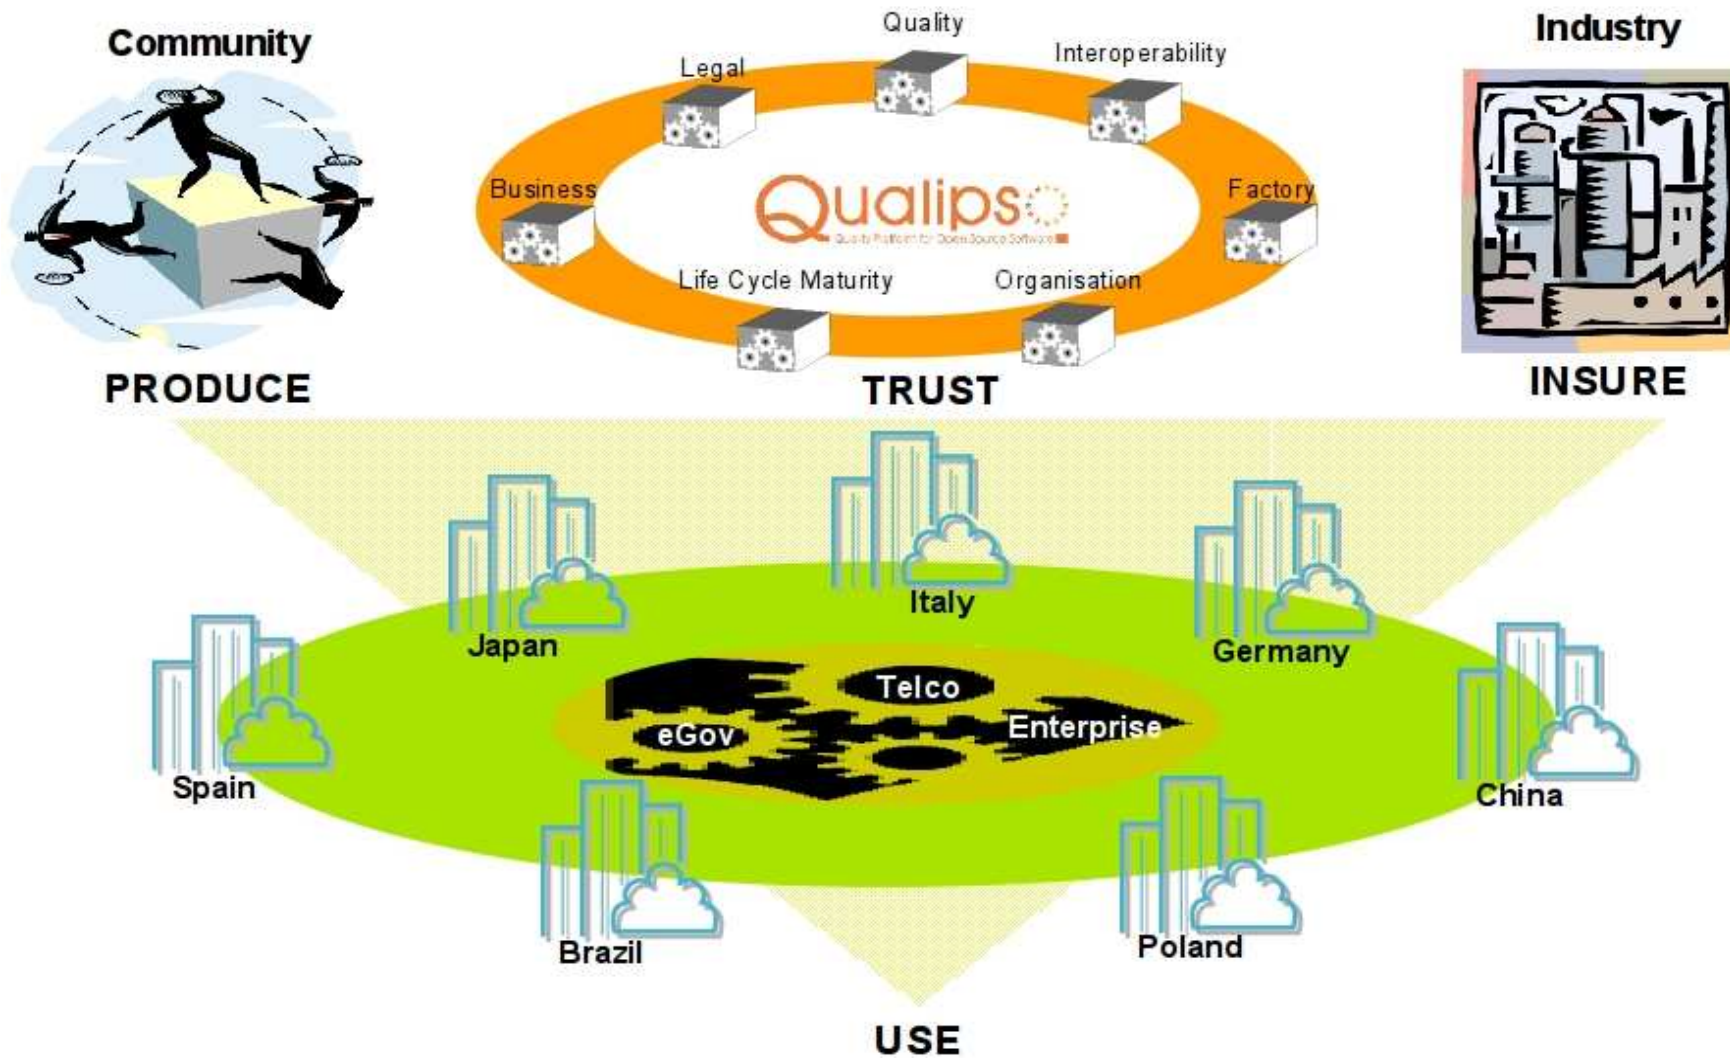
Community

Quality
Legal
Interoperability
Business
Qualipso
Quality Platform for Open Source Software
Factory
Life Cycle Maturity
Organisation

Industry

PRODUCE

TRUST

INSURE

Italy
Japan
Germany
Spain
Telco
eGov
Enterprise
China
Brazil
Poland

USE